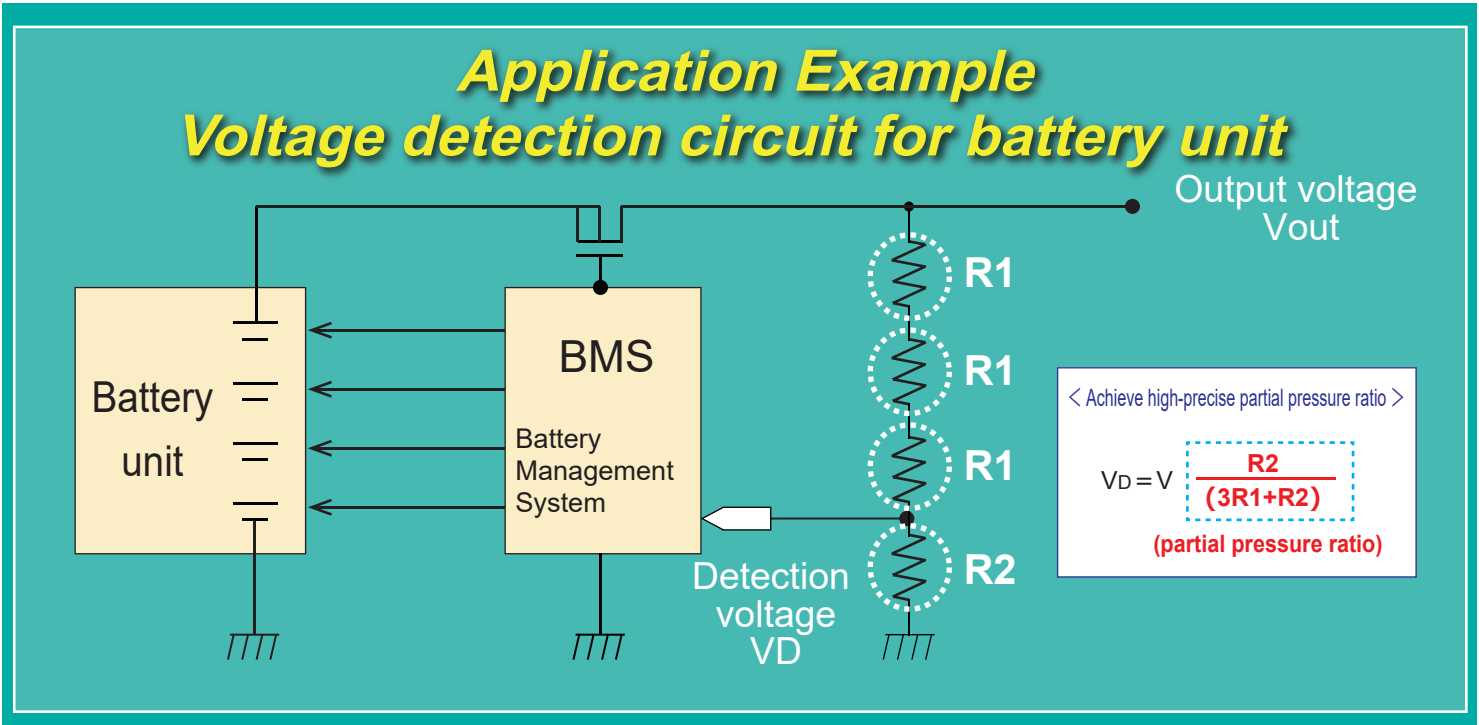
Application Example
Voltage detection circuit for battery unit

Output voltage
Vout

Battery unit

BMS

Battery Management System

R1
R1
R1
R2

Detection voltage VD

< Achieve high-precise partial pressure ratio >

$V_D = V \frac{R2}{(3R1+R2)}$

(partial pressure ratio)